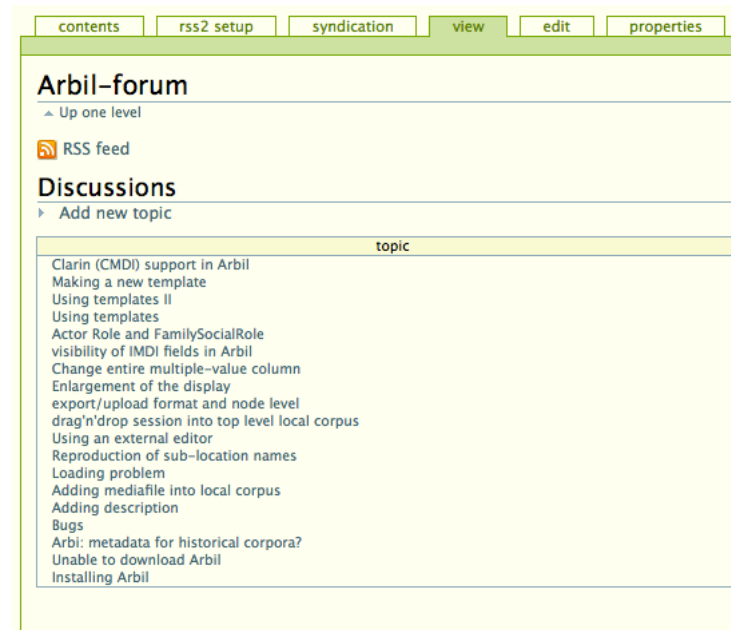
contents | rss2 setup | syndication | view | edit | properties

Arbil-forum
Up one level

RSS feed

Discussions
Add new topic

| topic |
|---|
| Clarin (CMDI) support in Arbil |
| Making a new template |
| Using templates II |
| Using templates |
| Actor Role and FamilySocialRole |
| visibility of IMDI fields in Arbil |
| Change entire multiple-value column |
| Enlargement of the display |
| export/upload format and node level |
| drag'n'drop session into top level local corpus |
| Using an external editor |
| Reproduction of sub-location names |
| Loading problem |
| Adding mediafile into local corpus |
| Adding description |
| Bugs |
| Arbi: metadata for historical corpora? |
| Unable to download Arbil |
| Installing Arbil |